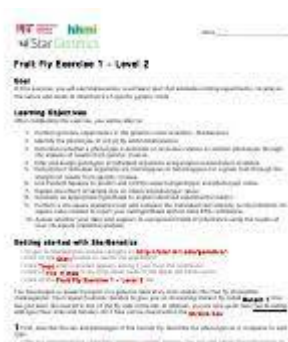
MIT hhmi
StarGenetics

Name: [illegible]

Fruit Fly Exercise 1 – Level 2

Goal
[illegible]

Learning Objectives
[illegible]
1. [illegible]
2. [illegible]
3. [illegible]
4. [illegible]
5. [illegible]
6. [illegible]
7. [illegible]
8. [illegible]
9. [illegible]
10. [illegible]
11. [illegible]

Getting started with StarGenetics
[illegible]
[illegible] Start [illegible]
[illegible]
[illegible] File > New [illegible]
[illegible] Fruit Fly Exercise 1 – Level 2 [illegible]

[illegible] Mutant 1 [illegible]

1. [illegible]